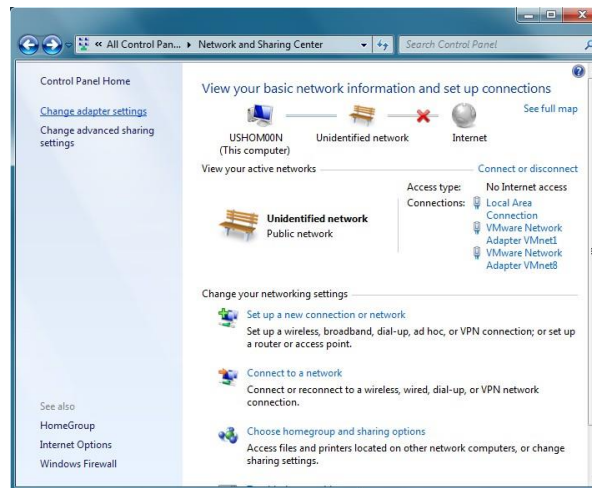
« All Control Pan... ▸ Network and Sharing Center

Search Control Panel

Control Panel Home

Change adapter settings

Change advanced sharing settings

View your basic network information and set up connections

See full map

USHOM00N
(This computer)

Unidentified network

Internet

View your active networks

Connect or disconnect

Unidentified network
Public network

Access type: No Internet access

Connections: Local Area Connection
VMware Network Adapter VMnet1
VMware Network Adapter VMnet8

Change your networking settings

Set up a new connection or network
Set up a wireless, broadband, dial-up, ad hoc, or VPN connection; or set up a router or access point.

Connect to a network
Connect or reconnect to a wireless, wired, dial-up, or VPN network connection.

Choose homegroup and sharing options
Access files and printers located on other network computers, or change sharing settings.

See also

HomeGroup

Internet Options

Windows Firewall